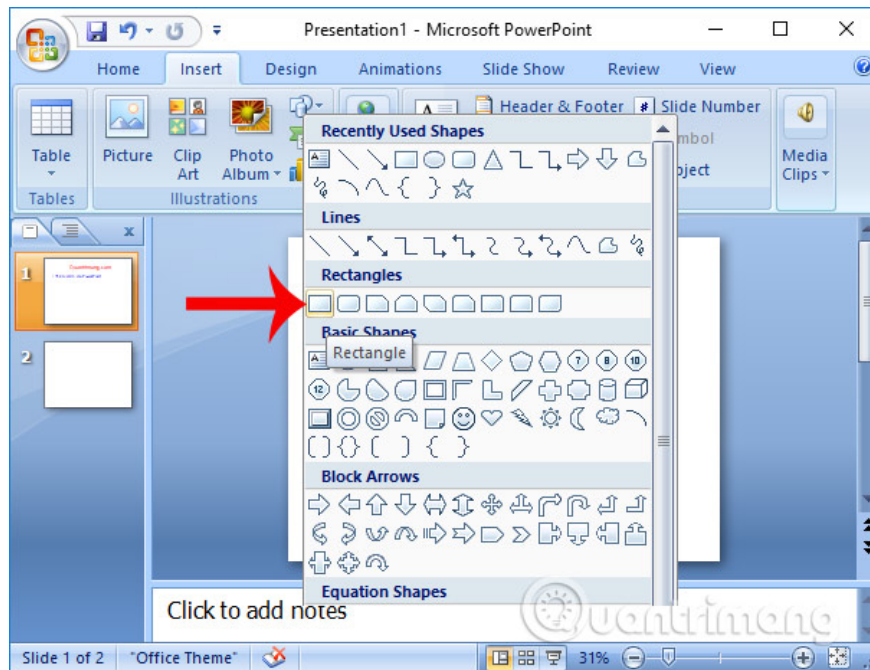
Presentation1 - Microsoft PowerPoint

Home Insert Design Animations Slide Show Review View

Table
Tables
Picture Clip Art Photo Album
Illustrations
Header & Footer Slide Number
mbol
oject
Media Clips

Recently Used Shapes
Lines
Rectangles
Basic Shapes
Rectangle
Block Arrows
Equation Shapes

1
2

Click to add notes

Slide 1 of 2 "Office Theme" 31%

uantrimang